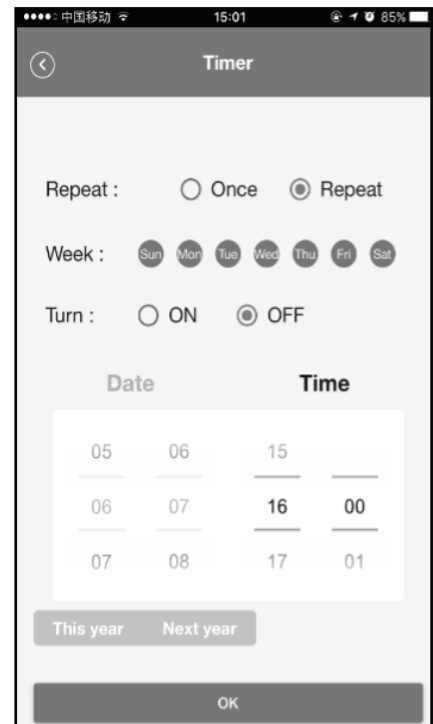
●●●●○ 中国移动 15:01 85%

Timer

Repeat : Once Repeat

Week : Sun Mon Tue Wed Thu Fri Sat

Turn : ON OFF

Date Time

| 05 | 06 | 15 | |
|---|---|---|---|
| 06 | 07 | 16 | 00 |
| 07 | 08 | 17 | 01 |

This year Next year

OK